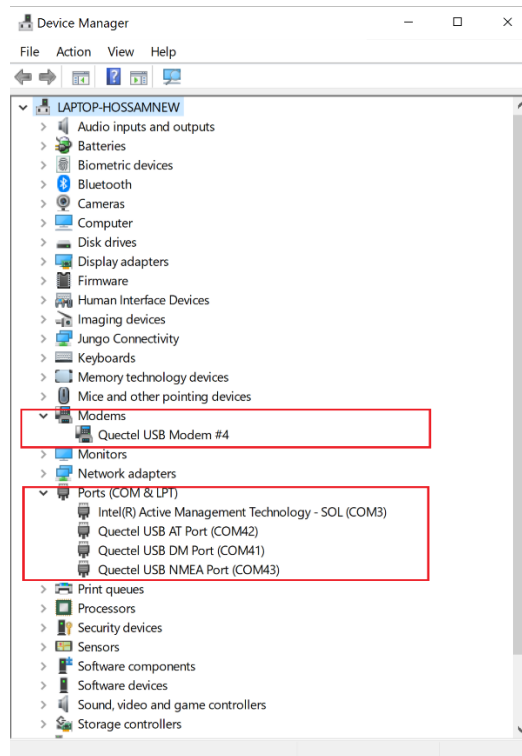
Device Manager

File Action View Help

LAPTOP-HOSSAMNEW
Audio inputs and outputs
Batteries
Biometric devices
Bluetooth
Cameras
Computer
Disk drives
Display adapters
Firmware
Human Interface Devices
Imaging devices
Jungo Connectivity
Keyboards
Memory technology devices
Mice and other pointing devices
Modems
Quectel USB Modem #4
Monitors
Network adapters
Ports (COM & LPT)
Intel(R) Active Management Technology - SOL (COM3)
Quectel USB AT Port (COM42)
Quectel USB DM Port (COM41)
Quectel USB NMEA Port (COM43)
Print queues
Processors
Security devices
Sensors
Software components
Software devices
Sound, video and game controllers
Storage controllers